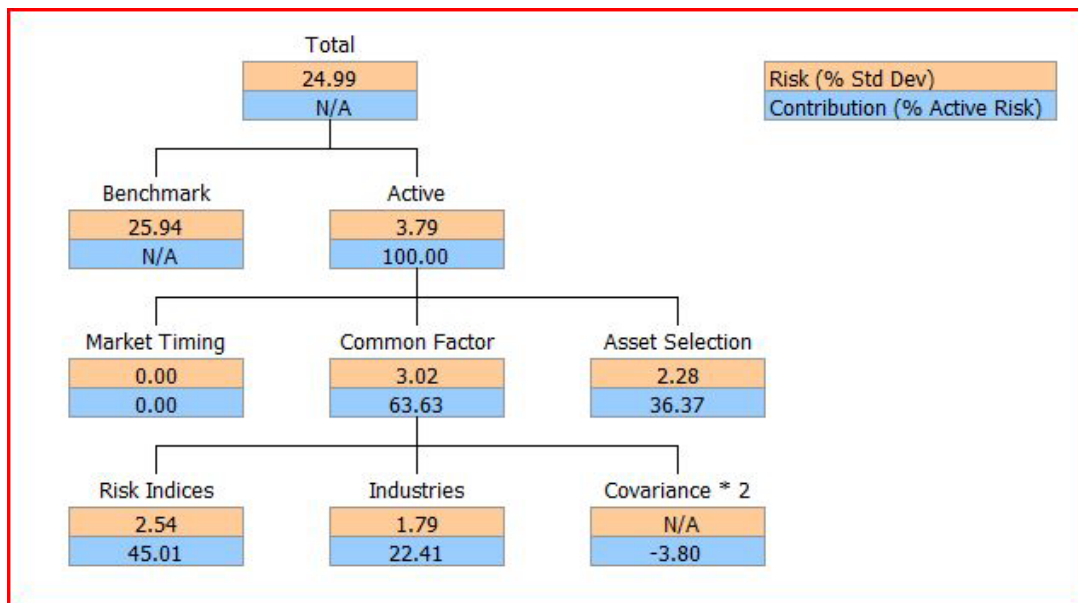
Total
24.99
N/A

Risk (% Std Dev)
Contribution (% Active Risk)

Benchmark
25.94
N/A

Active
3.79
100.00

Market Timing
0.00
0.00

Common Factor
3.02
63.63

Asset Selection
2.28
36.37

Risk Indices
2.54
45.01

Industries
1.79
22.41

Covariance * 2
N/A
-3.80